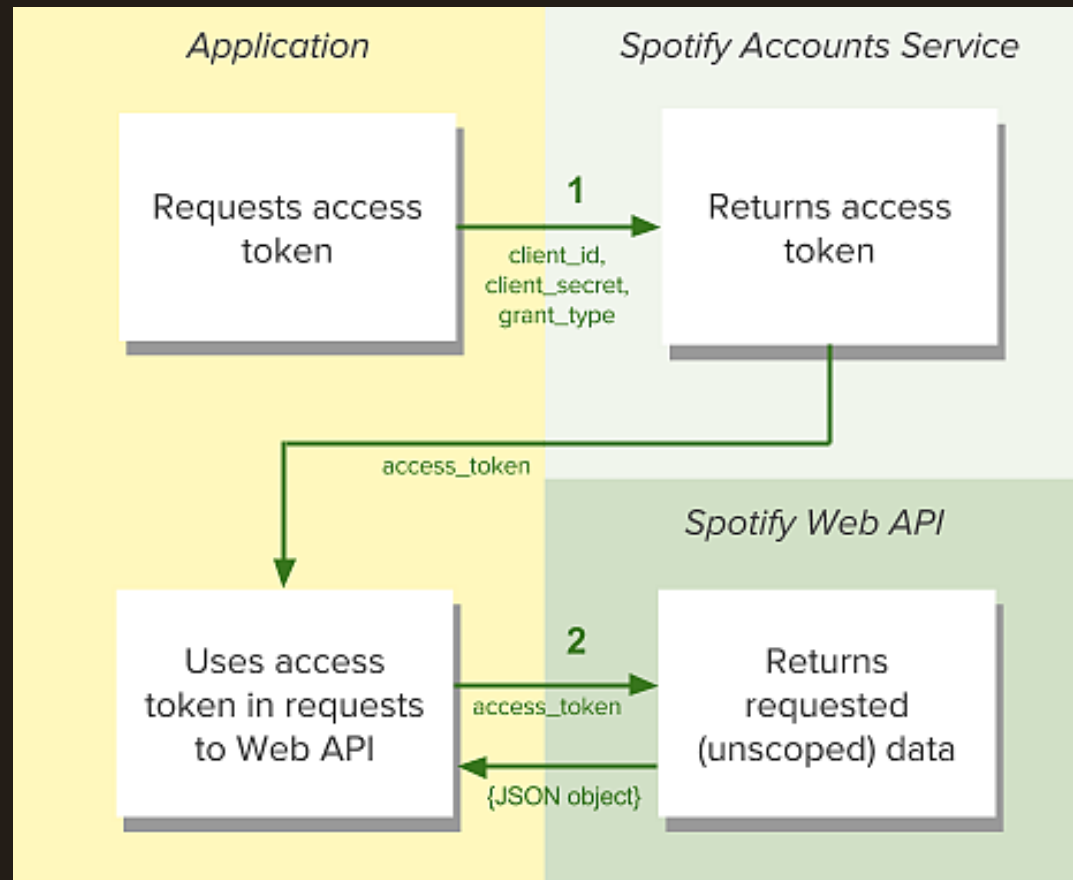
Application

Spotify Accounts Service

Requests access token

1

client_id, client_secret, grant_type

Returns access token

access_token

Spotify Web API

Uses access token in requests to Web API

2

access_token

{JSON object}

Returns requested (unscoped) data